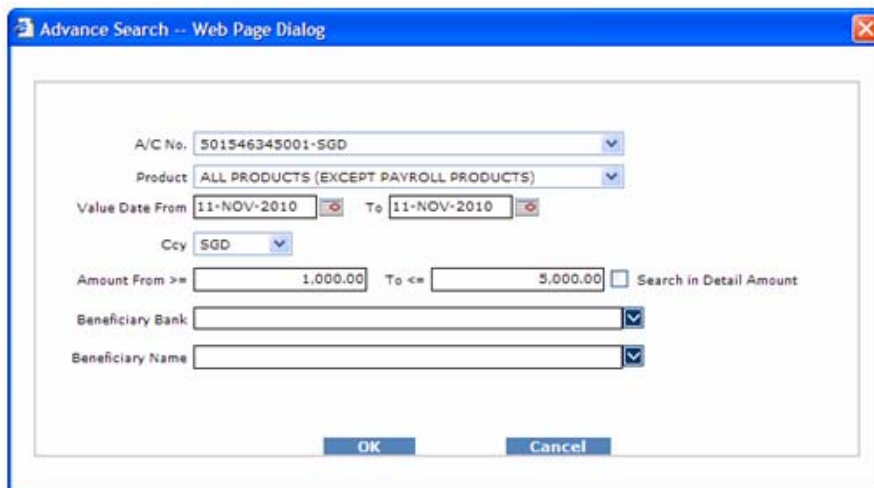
Advance Search -- Web Page Dialog

A/C No. 501546345001-SGD

Product ALL PRODUCTS (EXCEPT PAYROLL PRODUCTS)

Value Date From 11-NOV-2010 To 11-NOV-2010

Ccy SGD

Amount From >= 1,000.00 To <= 5,000.00 Search in Detail Amount

Beneficiary Bank

Beneficiary Name

OK Cancel